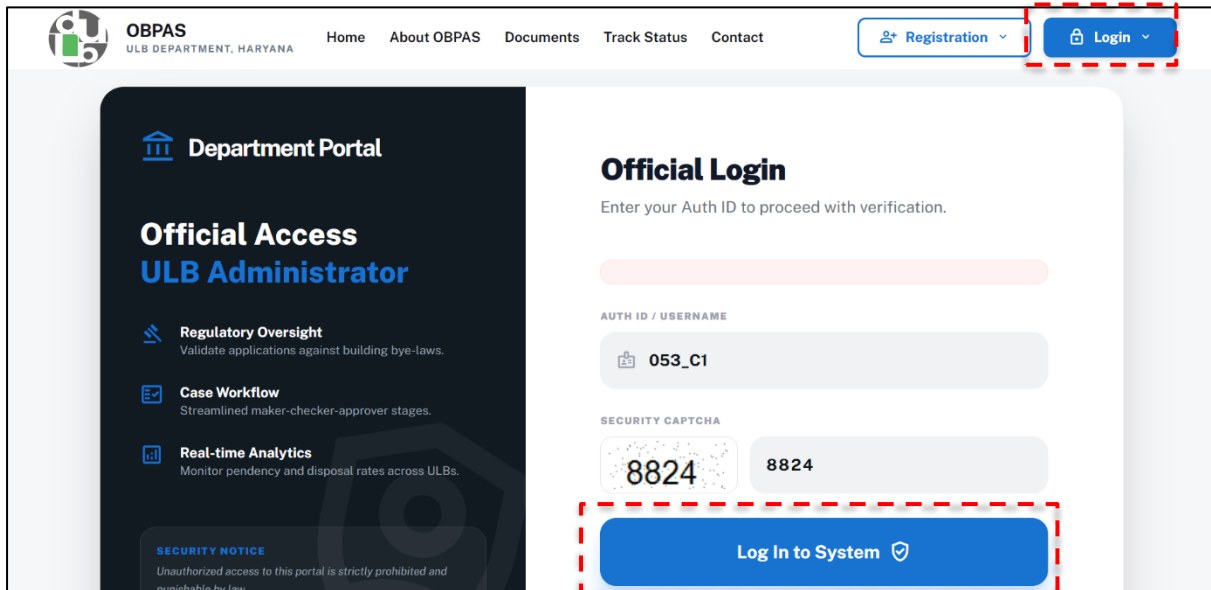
OBPAS
ULB DEPARTMENT, HARYANA

Home About OBPAS Documents Track Status Contact

Registration

Login

Department Portal

Official Access
ULB Administrator

Regulatory Oversight
Validate applications against building bye-laws.

Case Workflow
Streamlined maker-checker-approver stages.

Real-time Analytics
Monitor pendency and disposal rates across ULBs.

SECURITY NOTICE
Unauthorized access to this portal is strictly prohibited and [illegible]

Official Login
Enter your Auth ID to proceed with verification.

AUTH ID / USERNAME
053_C1

SECURITY CAPTCHA
8824
8824

Log In to System